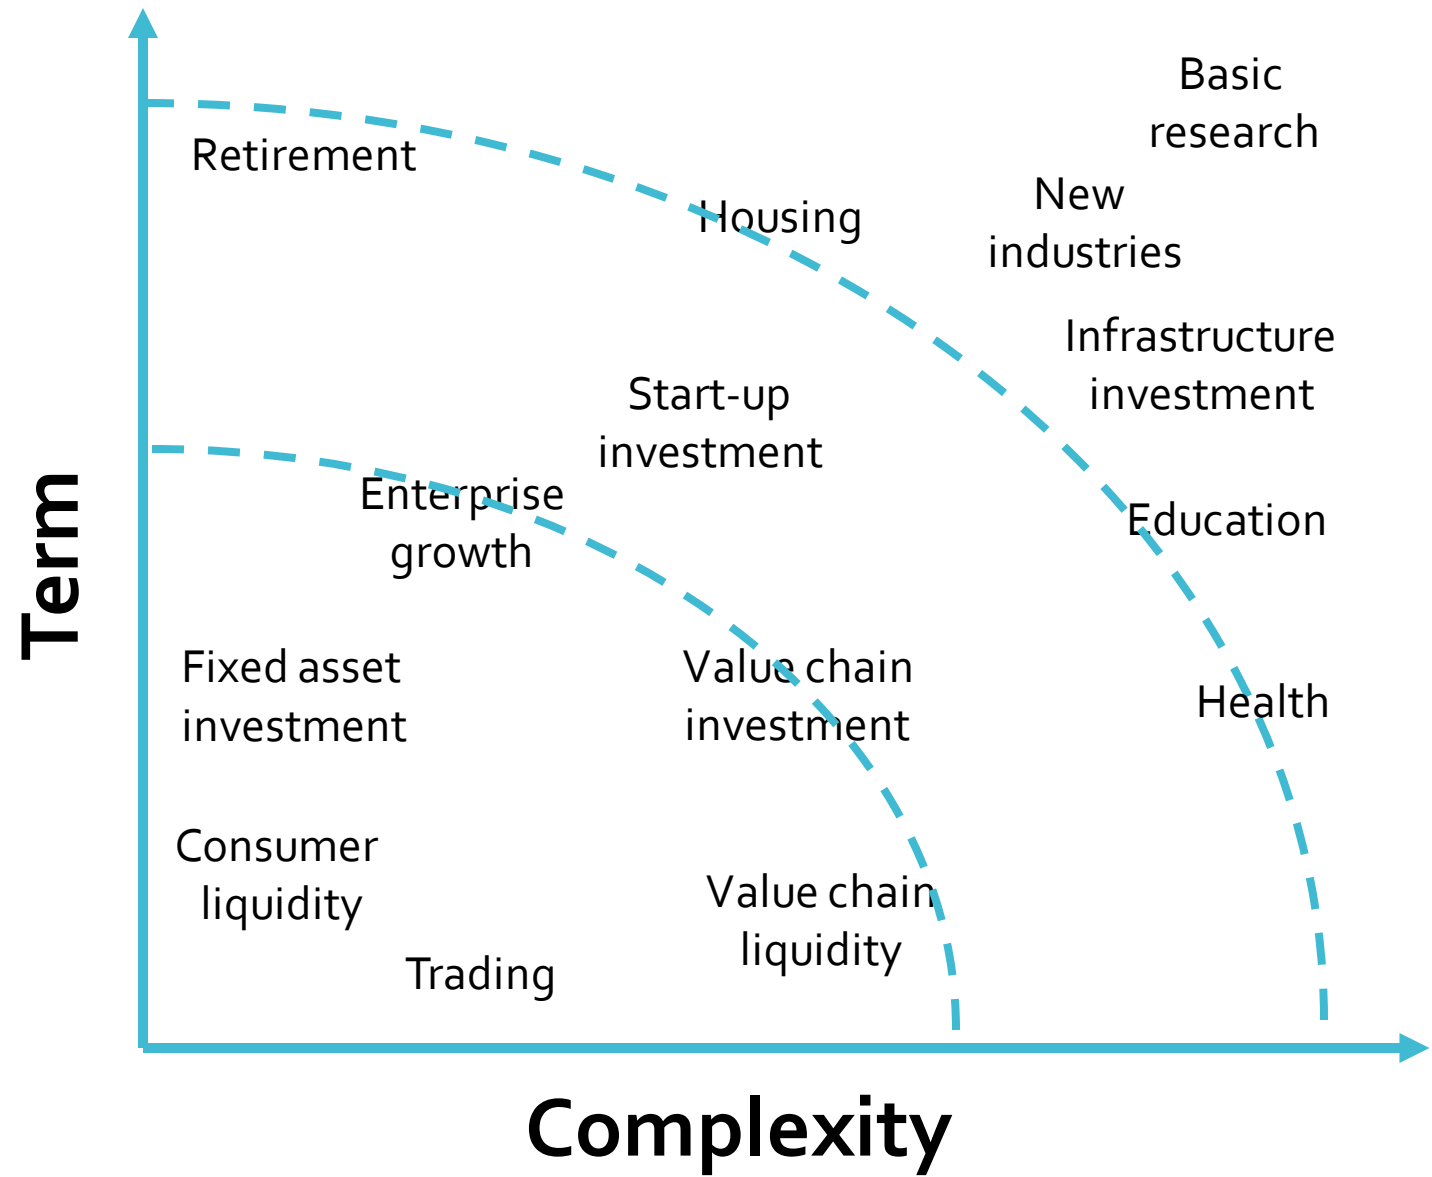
Term

Basic research

Retirement

Housing

New industries

Infrastructure investment

Start-up investment

Enterprise growth

Education

Fixed asset investment

Value chain investment

Health

Consumer liquidity

Value chain liquidity

Trading

Complexity